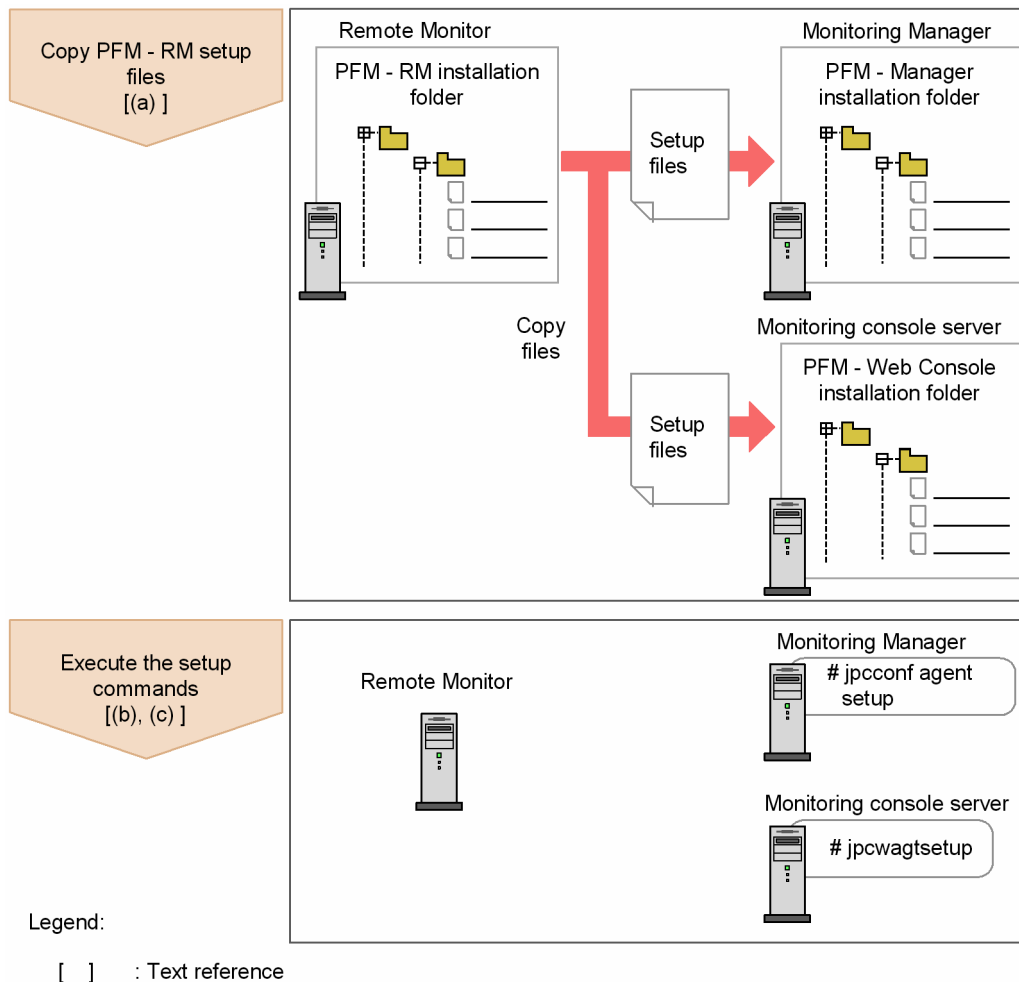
Copy PFM - RM setup files
[(a) ]

Remote Monitor

PFM - RM installation folder

Setup files

Monitoring Manager

PFM - Manager installation folder

Copy files

Monitoring console server

PFM - Web Console installation folder

Setup files

Execute the setup commands
[(b), (c) ]

Remote Monitor

Monitoring Manager

# jpcconf agent setup

Monitoring console server

# jpcwagtsetup

Legend:

[ ] : Text reference